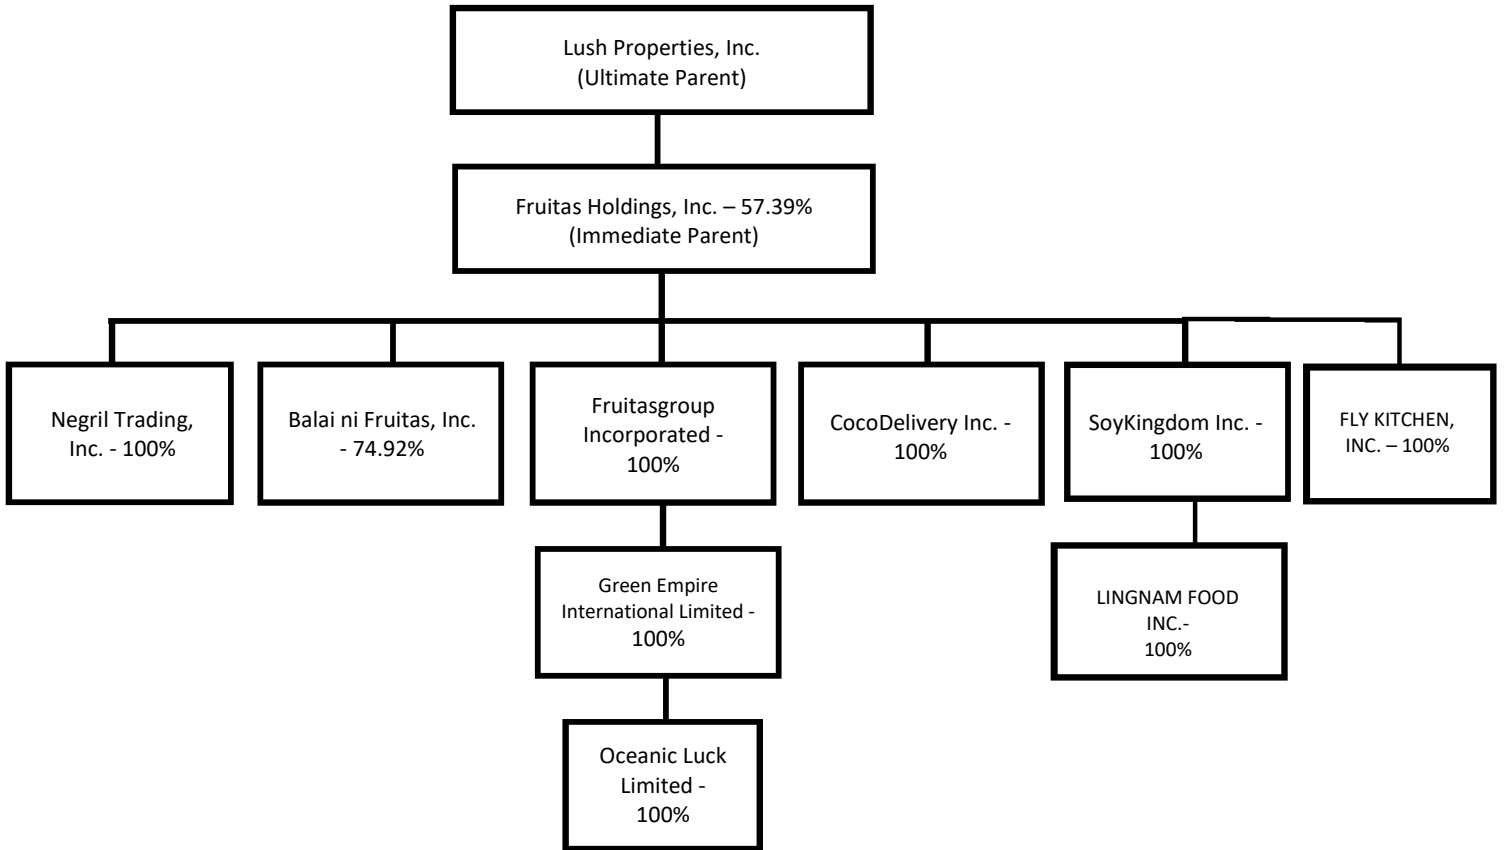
Lush Properties, Inc.
(Ultimate Parent)

Fruitas Holdings, Inc. – 57.39%
(Immediate Parent)

Negril Trading, Inc. - 100%

Balai ni Fruitas, Inc. - 74.92%

Fruitasgroup Incorporated - 100%

Green Empire International Limited - 100%

Oceanic Luck Limited - 100%

CocoDelivery Inc. - 100%

SoyKingdom Inc. - 100%

LINGNAM FOOD INC.- 100%

FLY KITCHEN, INC. – 100%